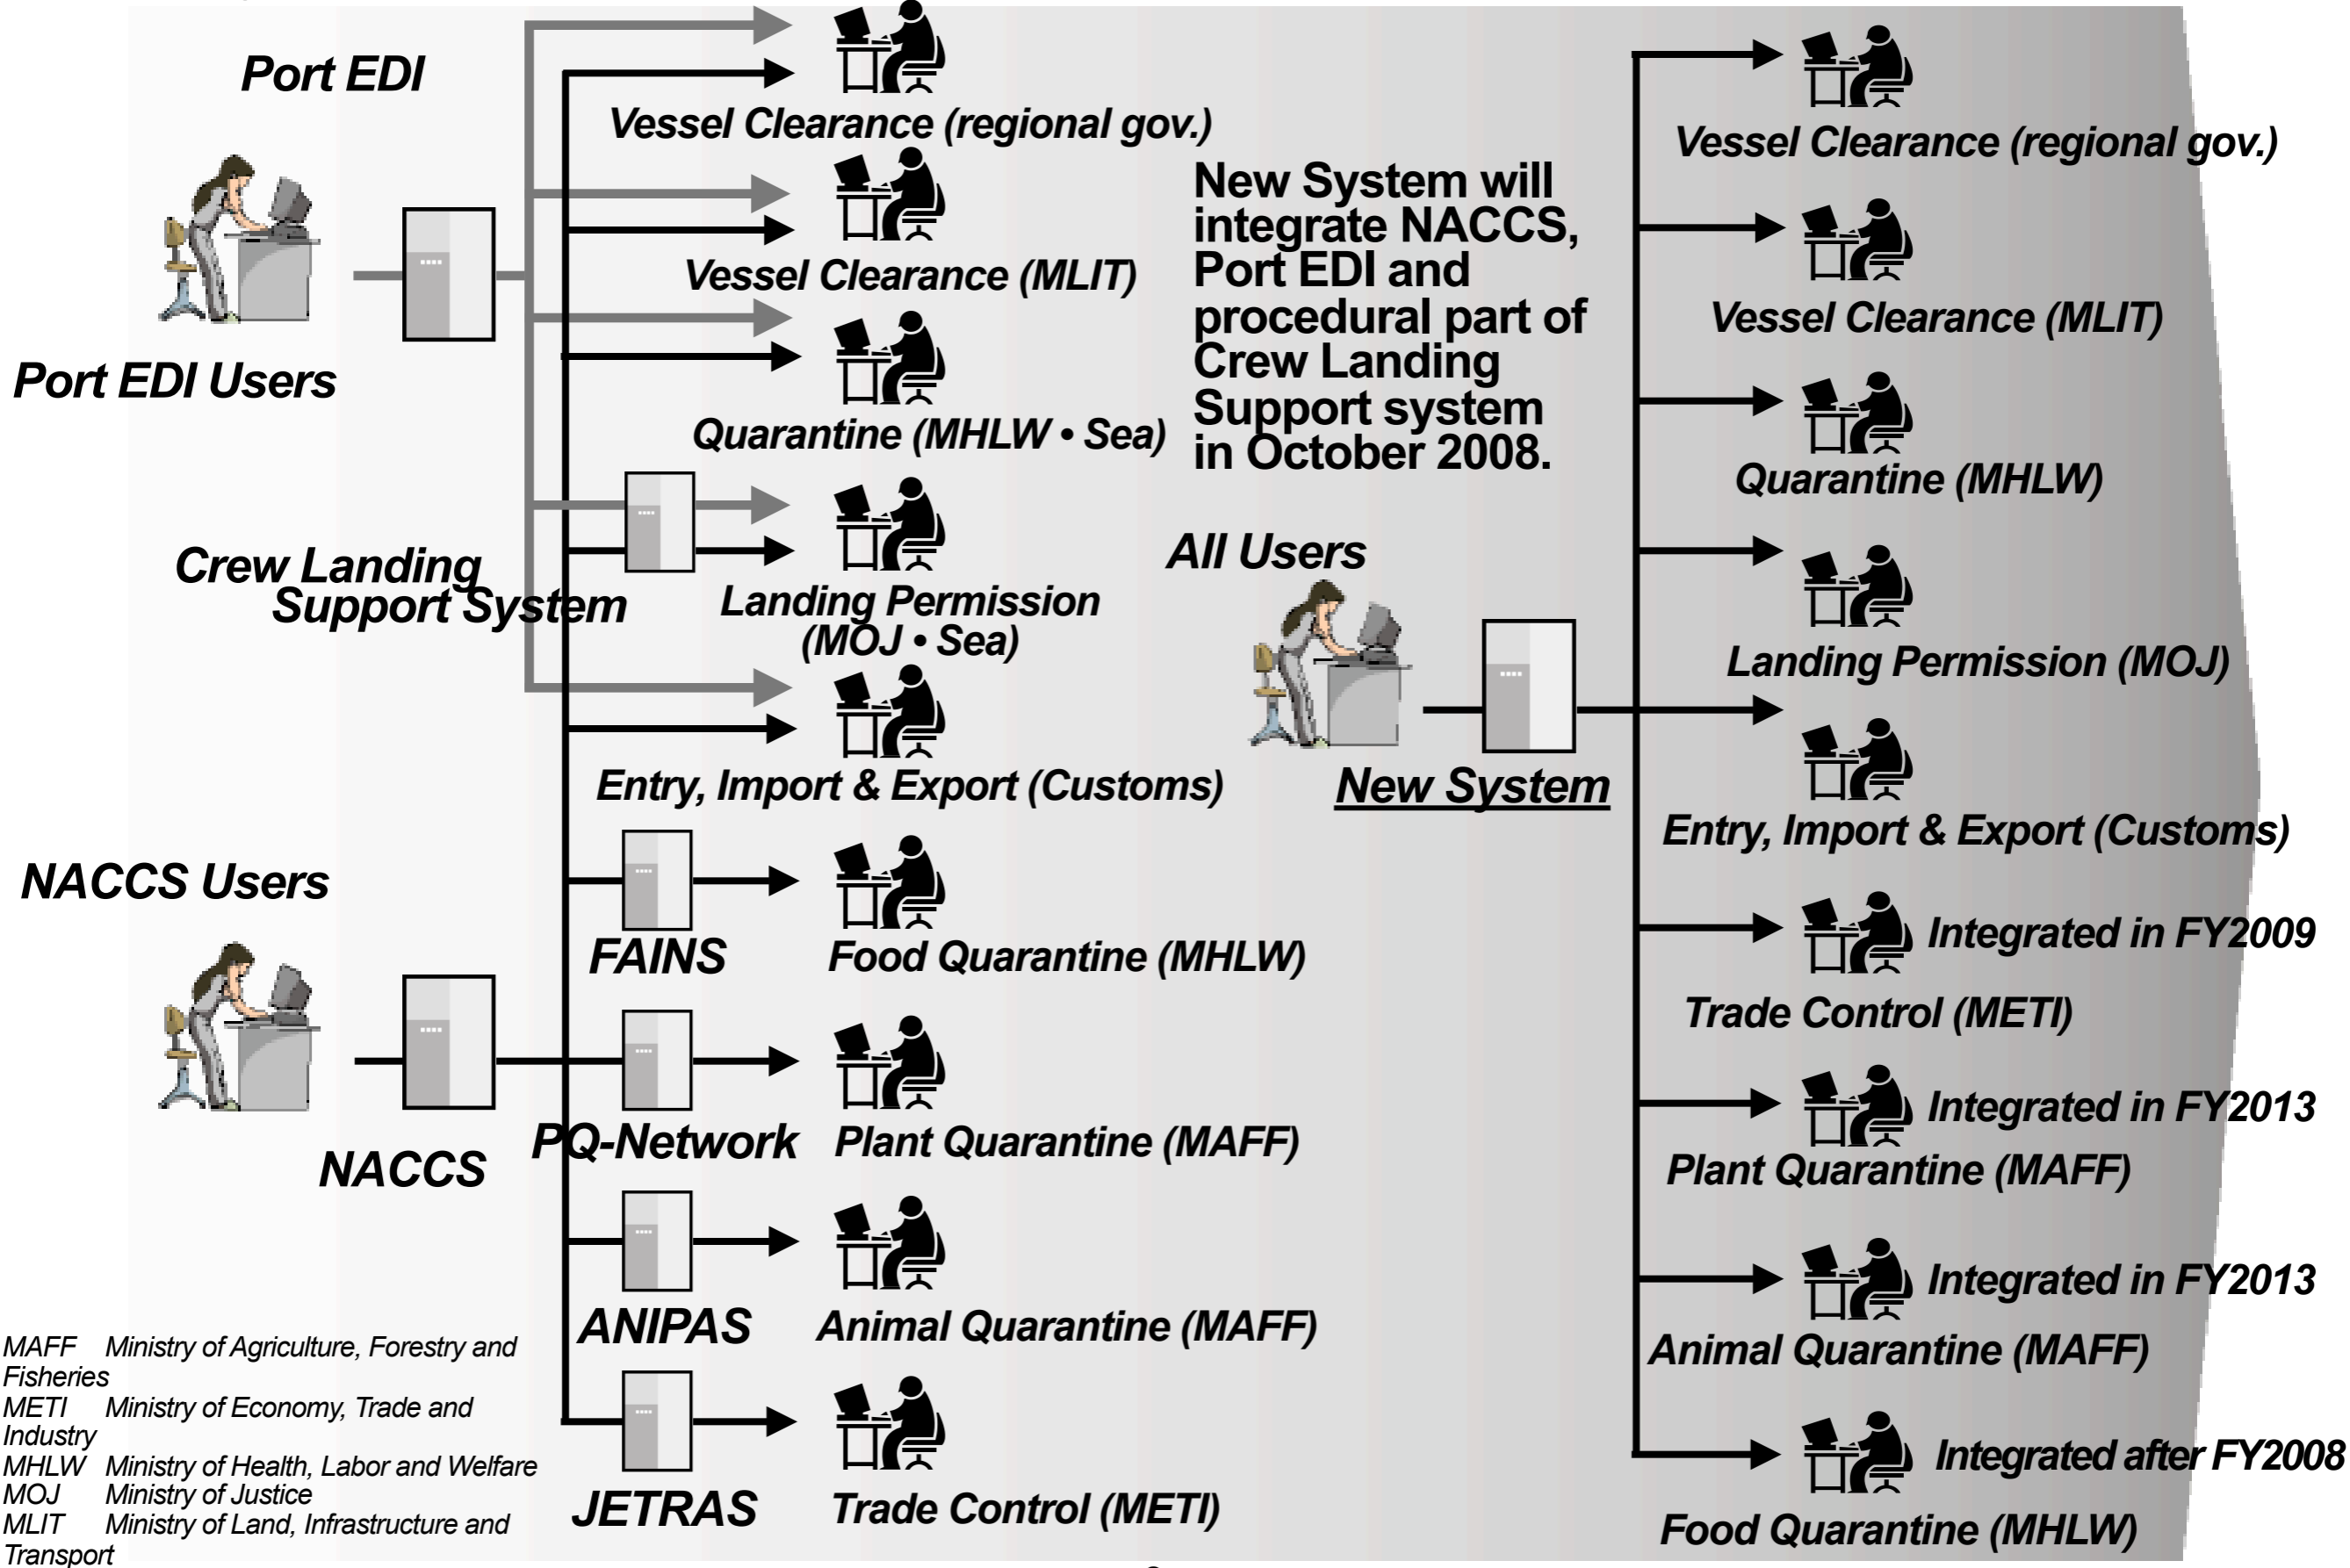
Port EDI

Port EDI Users

Vessel Clearance (regional gov.)

Vessel Clearance (MLIT)

Quarantine (MHLW • Sea)

Crew Landing Support System

Landing Permission (MOJ • Sea)

Entry, Import & Export (Customs)

NACCS Users

NACCS

FAINS

Food Quarantine (MHLW)

PQ-Network

Plant Quarantine (MAFF)

ANIPAS

Animal Quarantine (MAFF)

JETRAS

Trade Control (METI)

New System will integrate NACCS, Port EDI and procedural part of Crew Landing Support system in October 2008.

All Users

New System

Vessel Clearance (regional gov.)

Vessel Clearance (MLIT)

Quarantine (MHLW)

Landing Permission (MOJ)

Entry, Import & Export (Customs)

Integrated in FY2009

Trade Control (METI)

Integrated in FY2013

Plant Quarantine (MAFF)

Integrated in FY2013

Animal Quarantine (MAFF)

Integrated after FY2008

Food Quarantine (MHLW)

MAFF Ministry of Agriculture, Forestry and Fisheries
METI Ministry of Economy, Trade and Industry
MHLW Ministry of Health, Labor and Welfare
MOJ Ministry of Justice
MLIT Ministry of Land, Infrastructure and Transport